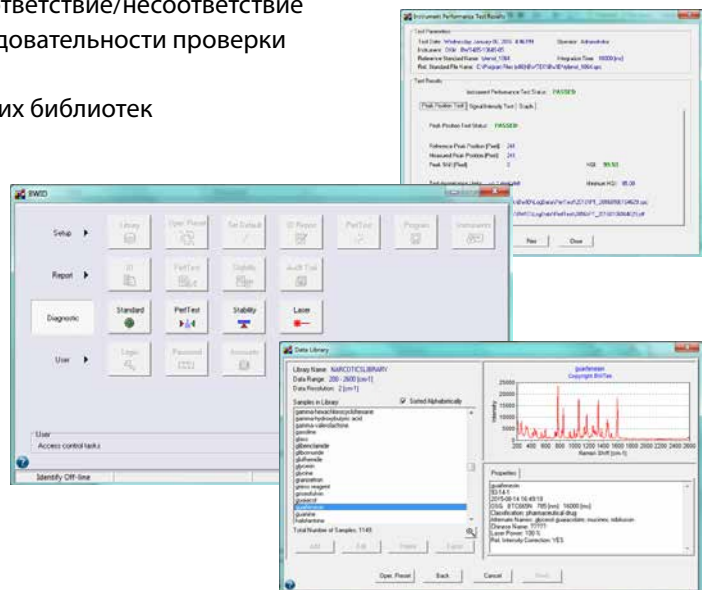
ответствие/несоответствие
довательности проверки

их библиотек

Instrument Performance Test Results

Test Parameters
Test Date: Wednesday, January 06, 2016 4:46 PM
Operator: Administrator
Instrument: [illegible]
Reference Standard Name: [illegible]
Integration Time: 10000 [ms]
Ref. Standard File Name: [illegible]

Test Results
Instrument Performance Test Status: PASSED

Peak Position Test | Signal Intensity Test | Graph

Peak Position Test Status: PASSED

Reference Peak Position [Pixel]: 241
Measured Peak Position [Pixel]: 241
Peak Shift [Pixel]: 0
HQI: 99.50
Minimal HQI: 95.00

Print
Close

BWID

Setup
Library
Oper. Param
Set Default
ID Report
PerfTest
Program
Instruments

Report
ID
PerfTest
Stability
Audit Trail

Diagnostic
Standard
PerfTest
Stability
Laser

User
Login
Password
Accounts

User
Access control tasks

Identify Off-line

Data Library

Library Name: NARCOTICSLIBRARY
Data Range: 200 - 2600 [cm-1]
Data Resolution: 2 [cm-1]

Samples in Library
Sorted Alphabetically

gamma-hexachlorocyclohexane
gamma-hydroxybutyric acid
gamma-valerolactone
gasoline
glass
glibenclamide
glibornuride
glufimide
glycerin
glycine
guanosine
guaiacol
guaifenesin
guanine
halofantrine

Total Number of Samples: 1145

Add
Edit
Delete
Export

guaifenesin
Copyright BWTek

Intensity
Raman Shift [cm-1]

Properties

guaifenesin
93-14-1
2015-08-14 16:48:19
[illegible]
Classification: pharmaceutical drug
Alternate Names: glyceryl guaiacolate; mucinex; robitussin
Chinese Name: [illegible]
Laser Power: 100 %
Ref. Intensity Correction: YES

Oper. Param
Back
Cancel
Next